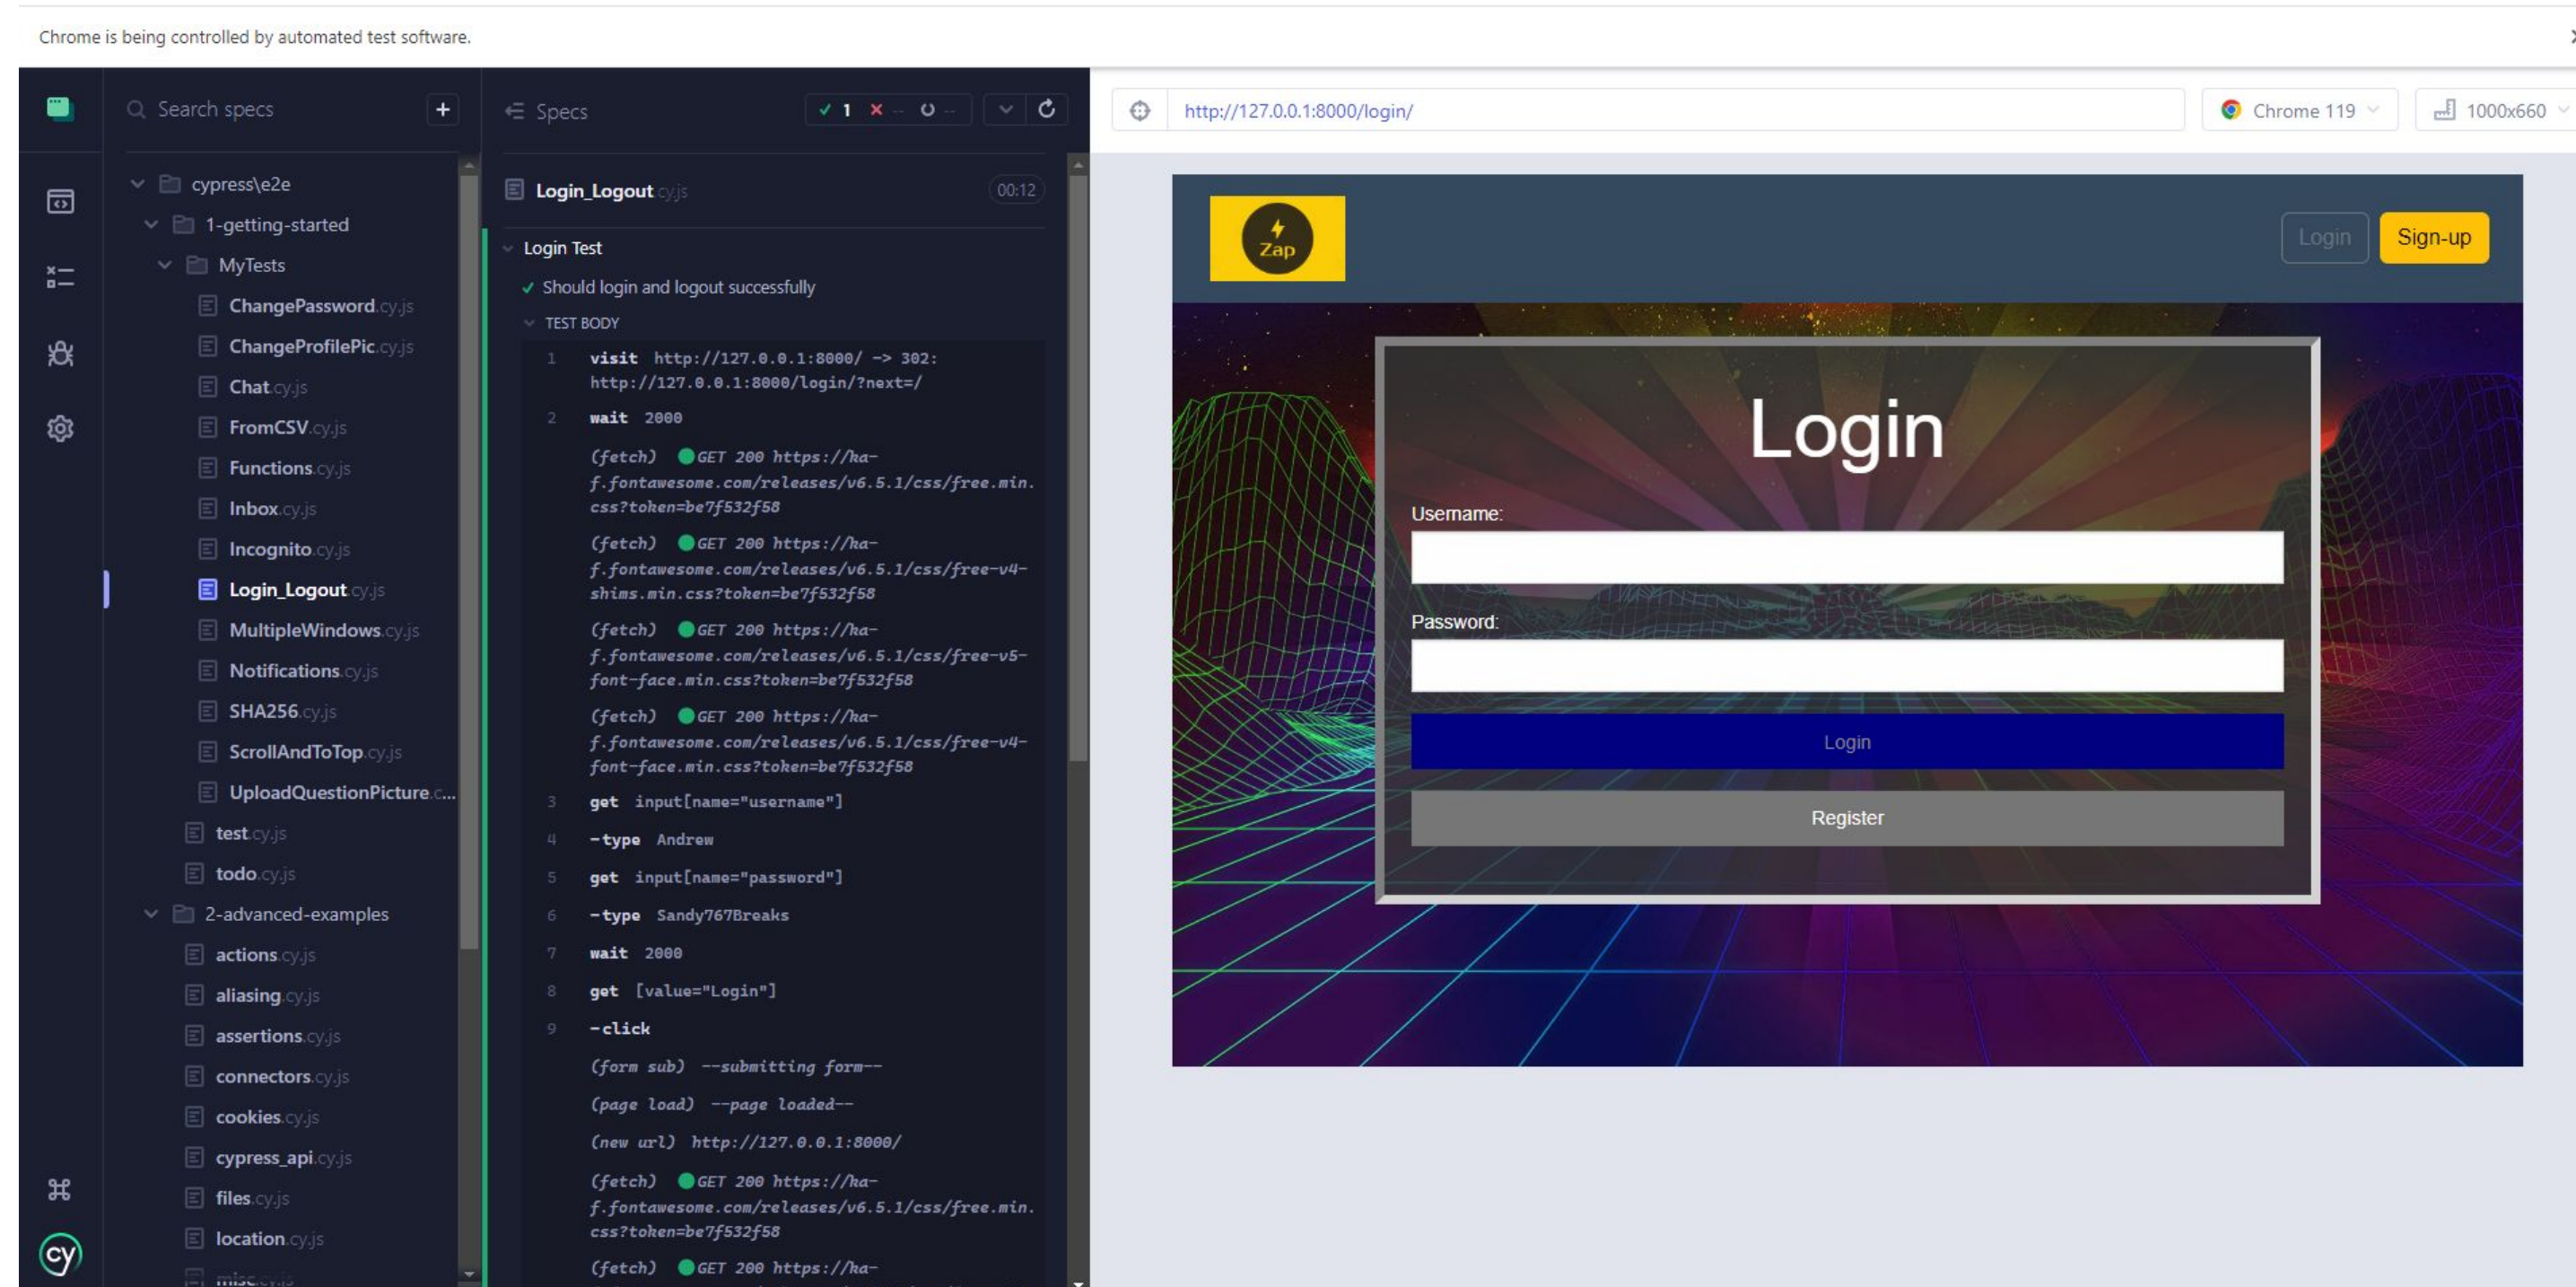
Chrome is being controlled by automated test software.

Search specs

Specs ✓ 1 ✕ -- ○ --

cypress\e2e
1-getting-started
MyTests
ChangePassword.cy.js
ChangeProfilePic.cy.js
Chat.cy.js
FromCSV.cy.js
Functions.cy.js
Inbox.cy.js
Incognito.cy.js
Login_Logout.cy.js
MultipleWindows.cy.js
Notifications.cy.js
SHA256.cy.js
ScrollAndToTop.cy.js
UploadQuestionPicture.c...
test.cy.js
todo.cy.js
2-advanced-examples
actions.cy.js
aliasing.cy.js
assertions.cy.js
connectors.cy.js
cookies.cy.js
cypress_api.cy.js
files.cy.js
location.cy.js
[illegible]

Login_Logout.cy.js 00:12

Login Test
✓ Should login and logout successfully
TEST BODY
1 visit http://127.0.0.1:8000/ -> 302: http://127.0.0.1:8000/login/?next=/
2 wait 2000
(fetch) GET 200 https://ka-f.fontawesome.com/releases/v6.5.1/css/free.min.css?token=be7f532f58
(fetch) GET 200 https://ka-f.fontawesome.com/releases/v6.5.1/css/free-v4-shims.min.css?token=be7f532f58
(fetch) GET 200 https://ka-f.fontawesome.com/releases/v6.5.1/css/free-v5-font-face.min.css?token=be7f532f58
(fetch) GET 200 https://ka-f.fontawesome.com/releases/v6.5.1/css/free-v4-font-face.min.css?token=be7f532f58
3 get input[name="username"]
4 -type Andrew
5 get input[name="password"]
6 -type Sandy767Breaks
7 wait 2000
8 get [value="Login"]
9 -click
(form sub) --submitting form--
(page load) --page loaded--
(new url) http://127.0.0.1:8000/
(fetch) GET 200 https://ka-f.fontawesome.com/releases/v6.5.1/css/free.min.css?token=be7f532f58
(fetch) GET 200 https://ka-

http://127.0.0.1:8000/login/
Chrome 119
1000x660

Zap
Login Sign-up

Login
Username:
Password:
Login
Register